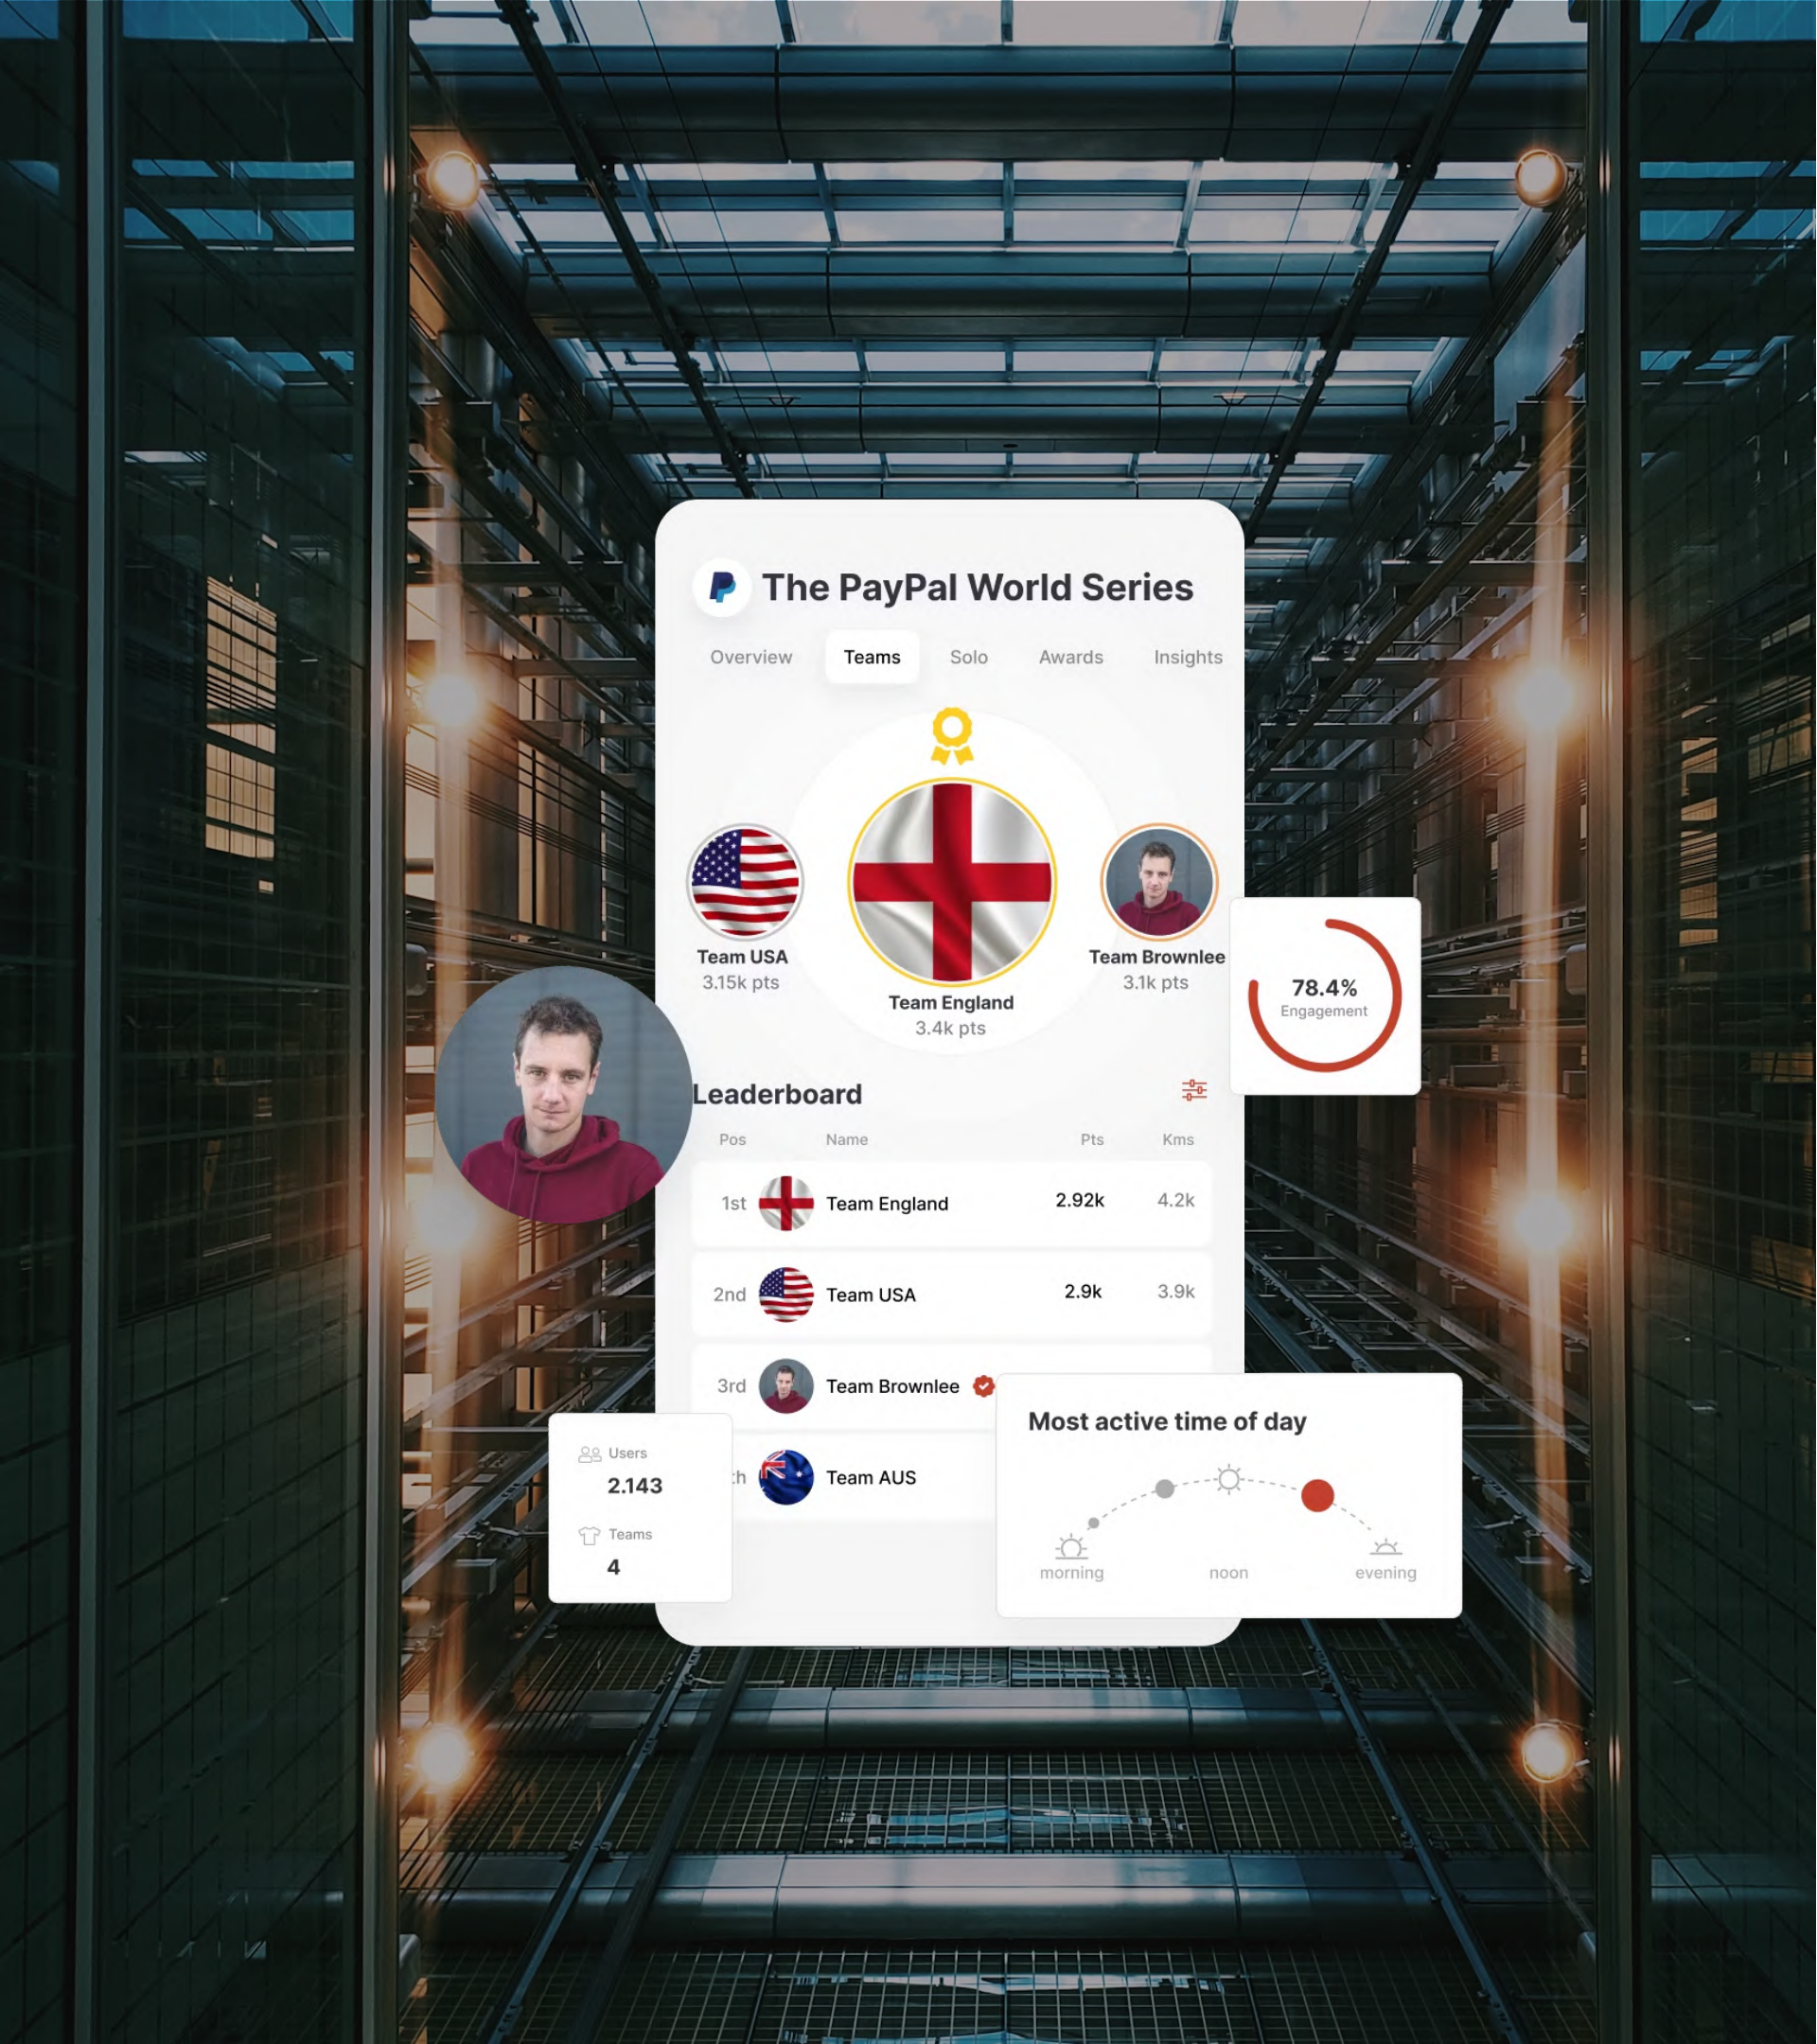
The PayPal World Series

Overview Teams Solo Awards Insights

Team USA
3.15k pts

Team England
3.4k pts

Team Brownlee
3.1k pts

78.4%
Engagement

Leaderboard

| Pos | Name | Pts | Kms |
|---|---|---|---|
| 1st | Team England | 2.92k | 4.2k |
| 2nd | Team USA | 2.9k | 3.9k |
| 3rd | Team Brownlee | | |
| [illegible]th | Team AUS | | |

Users
2.143
Teams
4

Most active time of day

morning noon evening